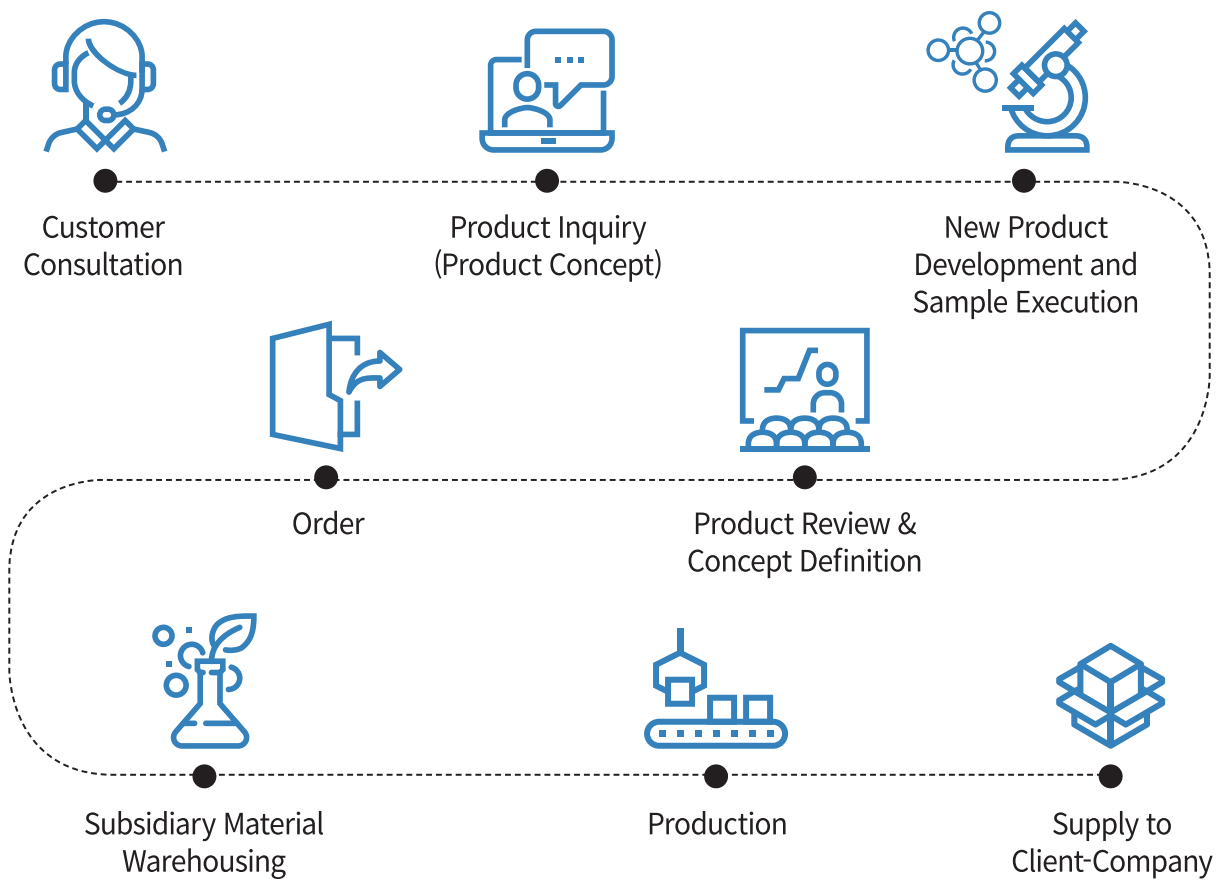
Customer Consultation

Product Inquiry (Product Concept)

New Product Development and Sample Execution

Order

Product Review & Concept Definition

Subsidiary Material Warehousing

Production

Supply to Client-Company